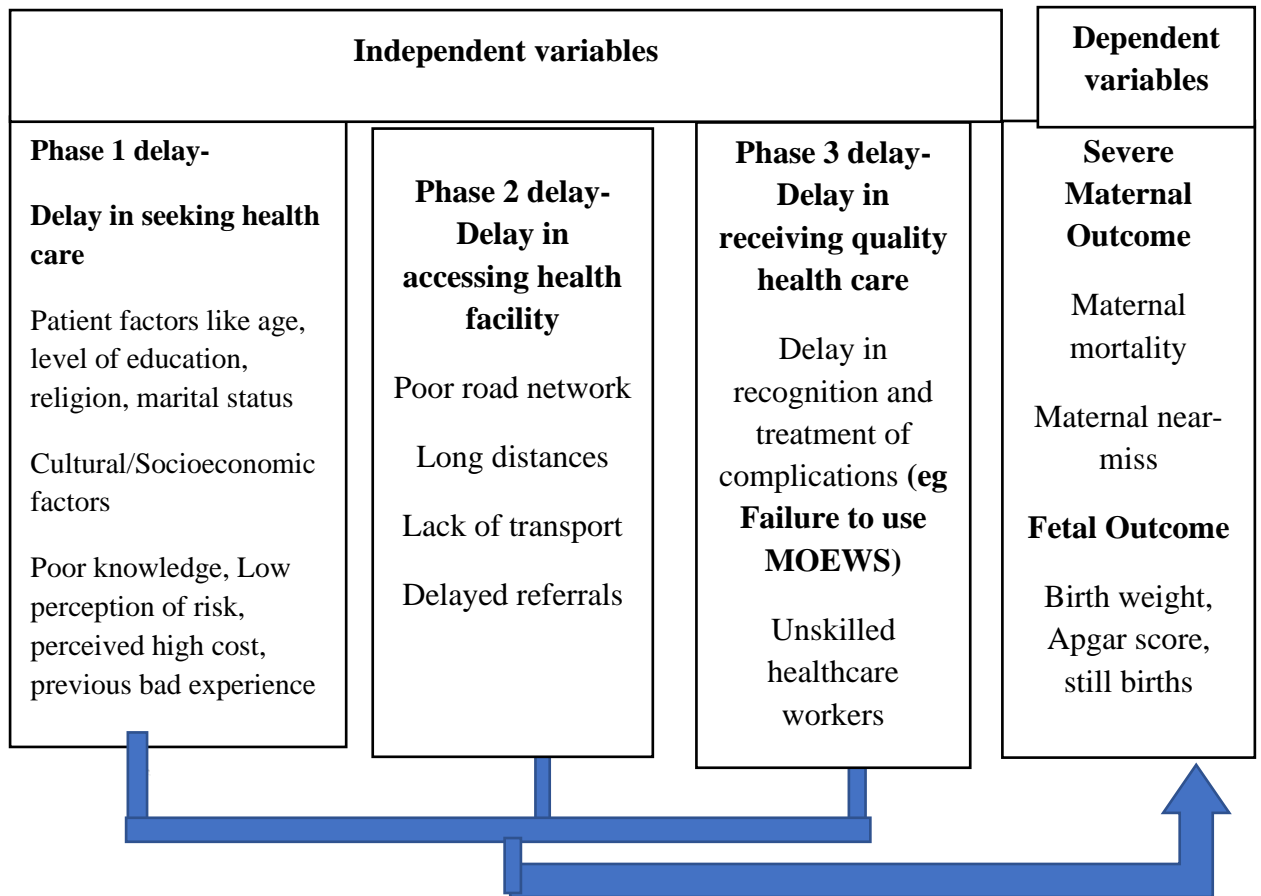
Independent variables

Dependent variables

Phase 1 delay-

Delay in seeking health care

Patient factors like age, level of education, religion, marital status

Cultural/Socioeconomic factors

Poor knowledge, Low perception of risk, perceived high cost, previous bad experience

Phase 2 delay- Delay in accessing health facility

Poor road network

Long distances

Lack of transport

Delayed referrals

Phase 3 delay- Delay in receiving quality health care

Delay in recognition and treatment of complications (eg Failure to use MOEWS)

Unskilled healthcare workers

Severe Maternal Outcome

Maternal mortality

Maternal near-miss

Fetal Outcome

Birth weight, Apgar score, still births